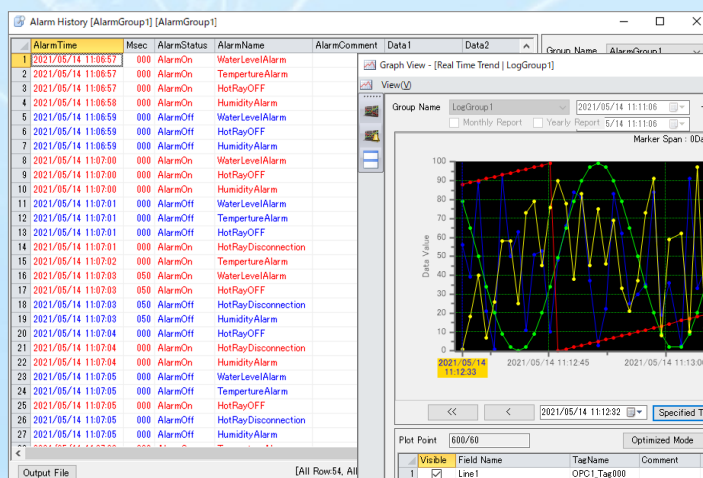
Alarm History [AlarmGroup1] [AlarmGroup1]

| | AlarmTime | Msec | AlarmStatus | AlarmName | AlarmComment | Data1 | Data2 |
|---|---|---|---|---|---|---|---|
| 1 | 2021/05/14 11:06:57 | 000 | AlarmOn | WaterLevelAlarm | | | |
| 2 | 2021/05/14 11:06:57 | 000 | AlarmOn | TempertureAlarm | | | |
| 3 | 2021/05/14 11:06:57 | 000 | AlarmOn | HotRayOFF | | | |
| 4 | 2021/05/14 11:06:58 | 000 | AlarmOn | HumidityAlarm | | | |
| 5 | 2021/05/14 11:06:59 | 000 | AlarmOff | WaterLevelAlarm | | | |
| 6 | 2021/05/14 11:06:59 | 000 | AlarmOff | HotRayOFF | | | |
| 7 | 2021/05/14 11:06:59 | 000 | AlarmOff | HumidityAlarm | | | |
| 8 | 2021/05/14 11:07:00 | 000 | AlarmOn | WaterLevelAlarm | | | |
| 9 | 2021/05/14 11:07:00 | 000 | AlarmOn | HotRayOFF | | | |
| 10 | 2021/05/14 11:07:00 | 000 | AlarmOn | HumidityAlarm | | | |
| 11 | 2021/05/14 11:07:01 | 000 | AlarmOff | WaterLevelAlarm | | | |
| 12 | 2021/05/14 11:07:01 | 000 | AlarmOff | TempertureAlarm | | | |
| 13 | 2021/05/14 11:07:01 | 000 | AlarmOff | HotRayOFF | | | |
| 14 | 2021/05/14 11:07:01 | 000 | AlarmOn | HotRayDisconnection | | | |
| 15 | 2021/05/14 11:07:02 | 000 | AlarmOn | TempertureAlarm | | | |
| 16 | 2021/05/14 11:07:03 | 050 | AlarmOn | WaterLevelAlarm | | | |
| 17 | 2021/05/14 11:07:03 | 050 | AlarmOn | HotRayOFF | | | |
| 18 | 2021/05/14 11:07:03 | 050 | AlarmOff | HotRayDisconnection | | | |
| 19 | 2021/05/14 11:07:03 | 050 | AlarmOff | HumidityAlarm | | | |
| 20 | 2021/05/14 11:07:04 | 000 | AlarmOff | HotRayOFF | | | |
| 21 | 2021/05/14 11:07:04 | 000 | AlarmOn | HotRayDisconnection | | | |
| 22 | 2021/05/14 11:07:04 | 000 | AlarmOn | HumidityAlarm | | | |
| 23 | 2021/05/14 11:07:05 | 000 | AlarmOff | WaterLevelAlarm | | | |
| 24 | 2021/05/14 11:07:05 | 000 | AlarmOff | TempertureAlarm | | | |
| 25 | 2021/05/14 11:07:05 | 000 | AlarmOn | HotRayOFF | | | |
| 26 | 2021/05/14 11:07:05 | 000 | AlarmOff | HotRayDisconnection | | | |
| 27 | 2021/05/14 11:07:05 | 000 | AlarmOff | HumidityAlarm | | | |

Output File
[All Row:54, All

Group Name AlarmGroup1

Graph View - [Real Time Trend | LogGroup1]
View(V)
Group Name LogGroup1 2021/05/14 11:11:06
Monthly Report Yearly Report 5/14 11:11:06
Marker Span : 0Da
100 90 80 70 60 50 40 30 20 10 0
Data Value
2021/05/14 11:12:33
2021/05/14 11:12:45
2021/05/14 11:13:0
<< < 2021/05/14 11:12:32 Specified T
Plot Point 600/60 Optimized Mode

| | Visible | Field Name | TagName | Comment |
|---|---|---|---|---|
| 1 | ☑ | Line1 | OPC1_Tag000 | |